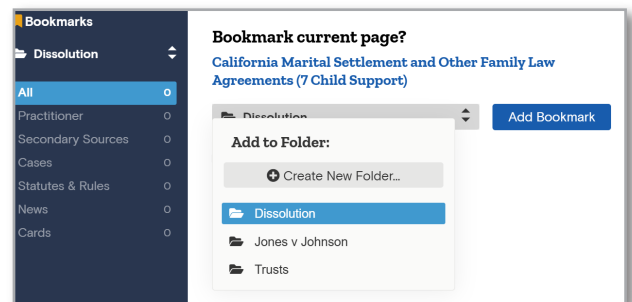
Bookmarks

Dissolution

All 0
Practitioner 0
Secondary Sources 0
Cases 0
Statutes & Rules 0
News 0
Cards 0

Bookmark current page?

California Marital Settlement and Other Family Law Agreements (7 Child Support)

Dissolution

Add Bookmark

Add to Folder:

Create New Folder...

Dissolution

Jones v Johnson

Trusts